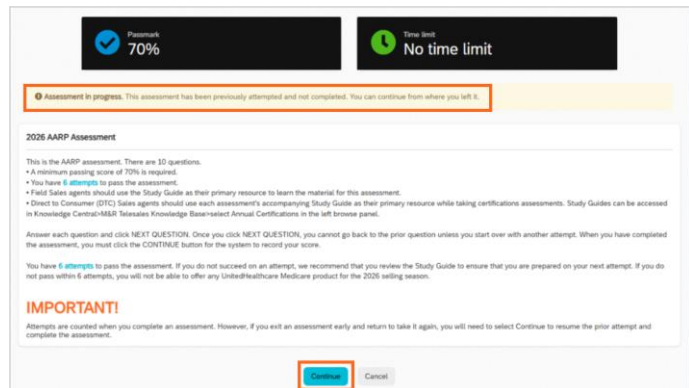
Passmark
70%

Time limit
No time limit

Assessment in progress. This assessment has been previously attempted and not completed. You can continue from where you left it.

2026 AARP Assessment

This is the AARP assessment. There are 10 questions.
• A minimum passing score of 70% is required.
• You have 6 attempts to pass the assessment.
• Field Sales agents should use the Study Guide as their primary resource to learn the material for this assessment.
• Direct to Consumer (DTC) Sales agents should use each assessment's accompanying Study Guide as their primary resource while taking certifications assessments. Study Guides can be accessed in Knowledge Central>M&R Telesales Knowledge Base>select Annual Certifications in the left browse panel.

Answer each question and click NEXT QUESTION. Once you click NEXT QUESTION, you cannot go back to the prior question unless you start over with another attempt. When you have completed the assessment, you must click the CONTINUE button for the system to record your score.

You have 6 attempts to pass the assessment. If you do not succeed on an attempt, we recommend that you review the Study Guide to ensure that you are prepared on your next attempt. If you do not pass within 6 attempts, you will not be able to offer any UnitedHealthcare Medicare product for the 2026 selling season.

IMPORTANT!

Attempts are counted when you complete an assessment. However, if you exit an assessment early and return to take it again, you will need to select Continue to resume the prior attempt and complete the assessment.

Continue
Cancel